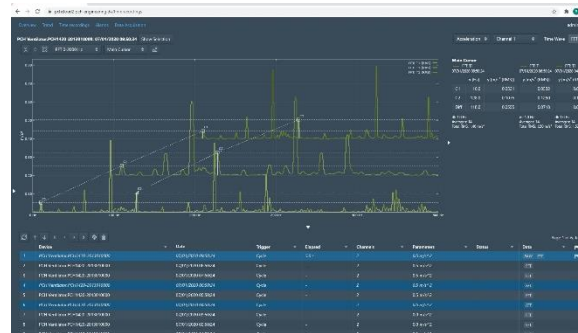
Overview Trend Time recordings Alarms Bearing/Gears

PCH Vibration PCH1420 2019/10/09 07/01/2020 06:50:24

Acceleration Channel 1 Time Wave

Main Cursor

| | Device | Date | Trigger | Channel | Channels | Parameters | Status | Extra |
|---|---|---|---|---|---|---|---|---|
| 1 | PCH Vibration PCH1420 2019/10/09 | 07/01/2020 06:50:24 | Cyclic | | 2 | 0.5 m/s^2 | | |
| 2 | PCH Vibration PCH1420 2019/10/09 | | Cyclic | | 2 | 0.5 m/s^2 | | |
| 3 | PCH Vibration PCH1420 2019/10/09 | | Cyclic | | 2 | 0.5 m/s^2 | | |
| 4 | PCH Vibration PCH1420 2019/10/09 | | Cyclic | | 2 | 0.5 m/s^2 | | |
| 5 | PCH Vibration PCH1420 2019/10/09 | | Cyclic | | 2 | 0.5 m/s^2 | | |
| 6 | PCH Vibration PCH1420 2019/10/09 | | Cyclic | | 2 | 0.5 m/s^2 | | |
| 7 | PCH Vibration PCH1420 2019/10/09 | | Cyclic | | 2 | 0.5 m/s^2 | | |
| 8 | PCH Vibration PCH1420 2019/10/09 | | Cyclic | | 2 | 0.5 m/s^2 | | |